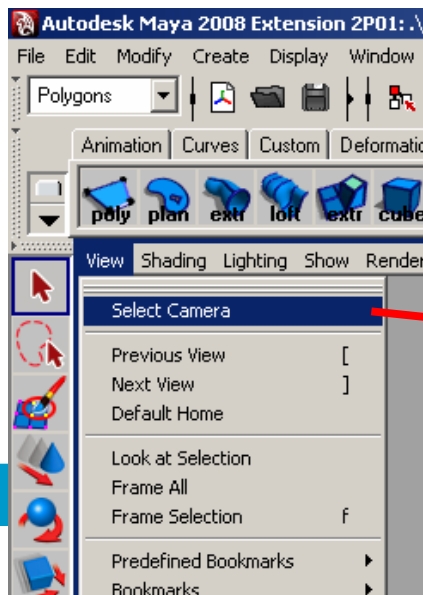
Autodesk Maya 2008 Extension 2P01: .\

File Edit Modify Create Display Window

Polygons

Animation Curves Custom Deformation

poly plan extr loft extr cube

View Shading Lighting Show Render

Select Camera

Previous View [
Next View ]
Default Home

Look at Selection
Frame All
Frame Selection f

Predefined Bookmarks
Bookmarks